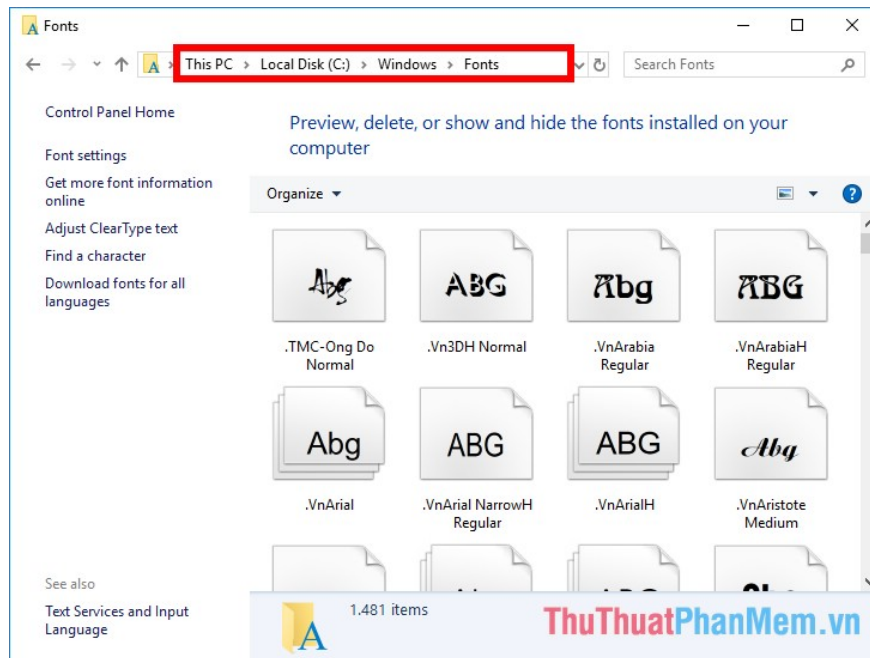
Fonts

This PC > Local Disk (C:) > Windows > Fonts

Search Fonts

Control Panel Home

Font settings

Get more font information online

Adjust ClearType text

Find a character

Download fonts for all languages

Preview, delete, or show and hide the fonts installed on your computer

Organize

Abg

.TMC-Ong Do Normal

ABG

.Vn3DH Normal

Abg

.VnArabia Regular

ABG

.VnArabiaH Regular

Abg

.VnArial

ABG

.VnArial NarrowH Regular

ABG

.VnArialH

Abg

.VnAristote Medium

See also

Text Services and Input Language

1.481 items

ThuThuatPhanMem.vn